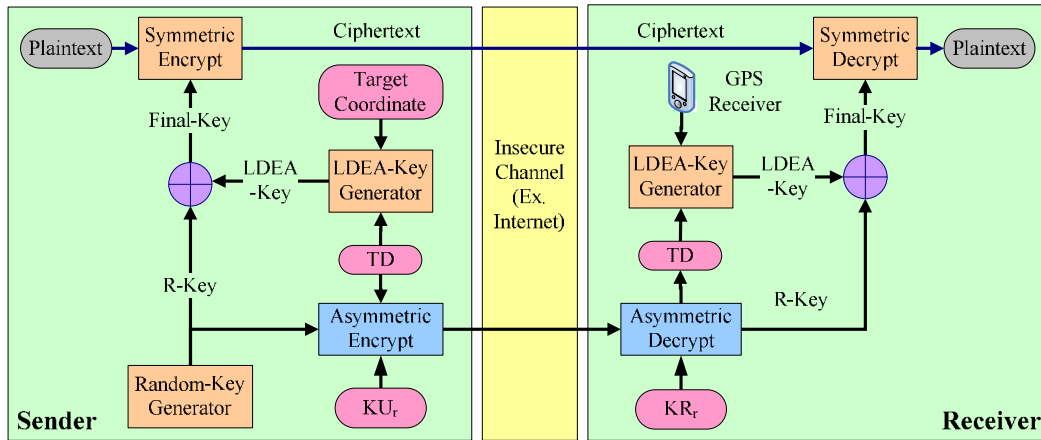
Plaintext
Symmetric Encrypt
Ciphertext
Target Coordinate
Final-Key
LDEA -Key
LDEA-Key Generator
TD
R-Key
Asymmetric Encrypt
Random-Key Generator
$KU_r$
Sender

Insecure Channel (Ex. Internet)

Ciphertext
Symmetric Decrypt
Plaintext
GPS Receiver
Final-Key
LDEA-Key Generator
LDEA -Key
TD
R-Key
Asymmetric Decrypt
$KR_r$
Receiver